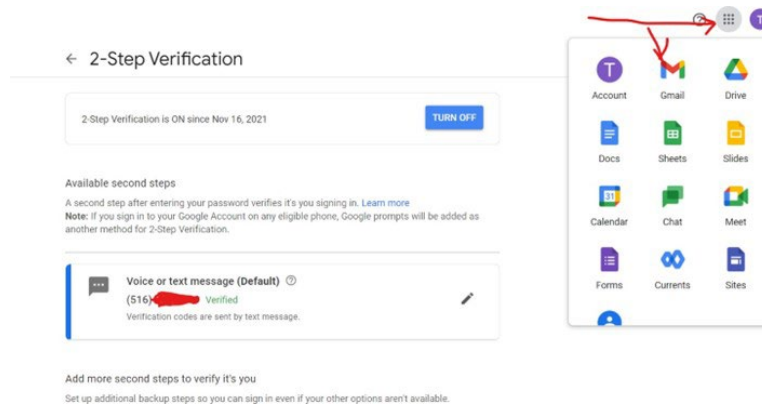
← 2-Step Verification

2-Step Verification is ON since Nov 16, 2021

TURN OFF

Available second steps

A second step after entering your password verifies it's you signing in. Learn more
Note: If you sign in to your Google Account on any eligible phone, Google prompts will be added as another method for 2-Step Verification.

Voice or text message (Default)

(516) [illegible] Verified

Verification codes are sent by text message.

Add more second steps to verify it's you

Set up additional backup steps so you can sign in even if your other options aren't available.

T

Account

Gmail

Drive

Docs

Sheets

Slides

31

Calendar

Chat

Meet

Forms

Currents

Sites